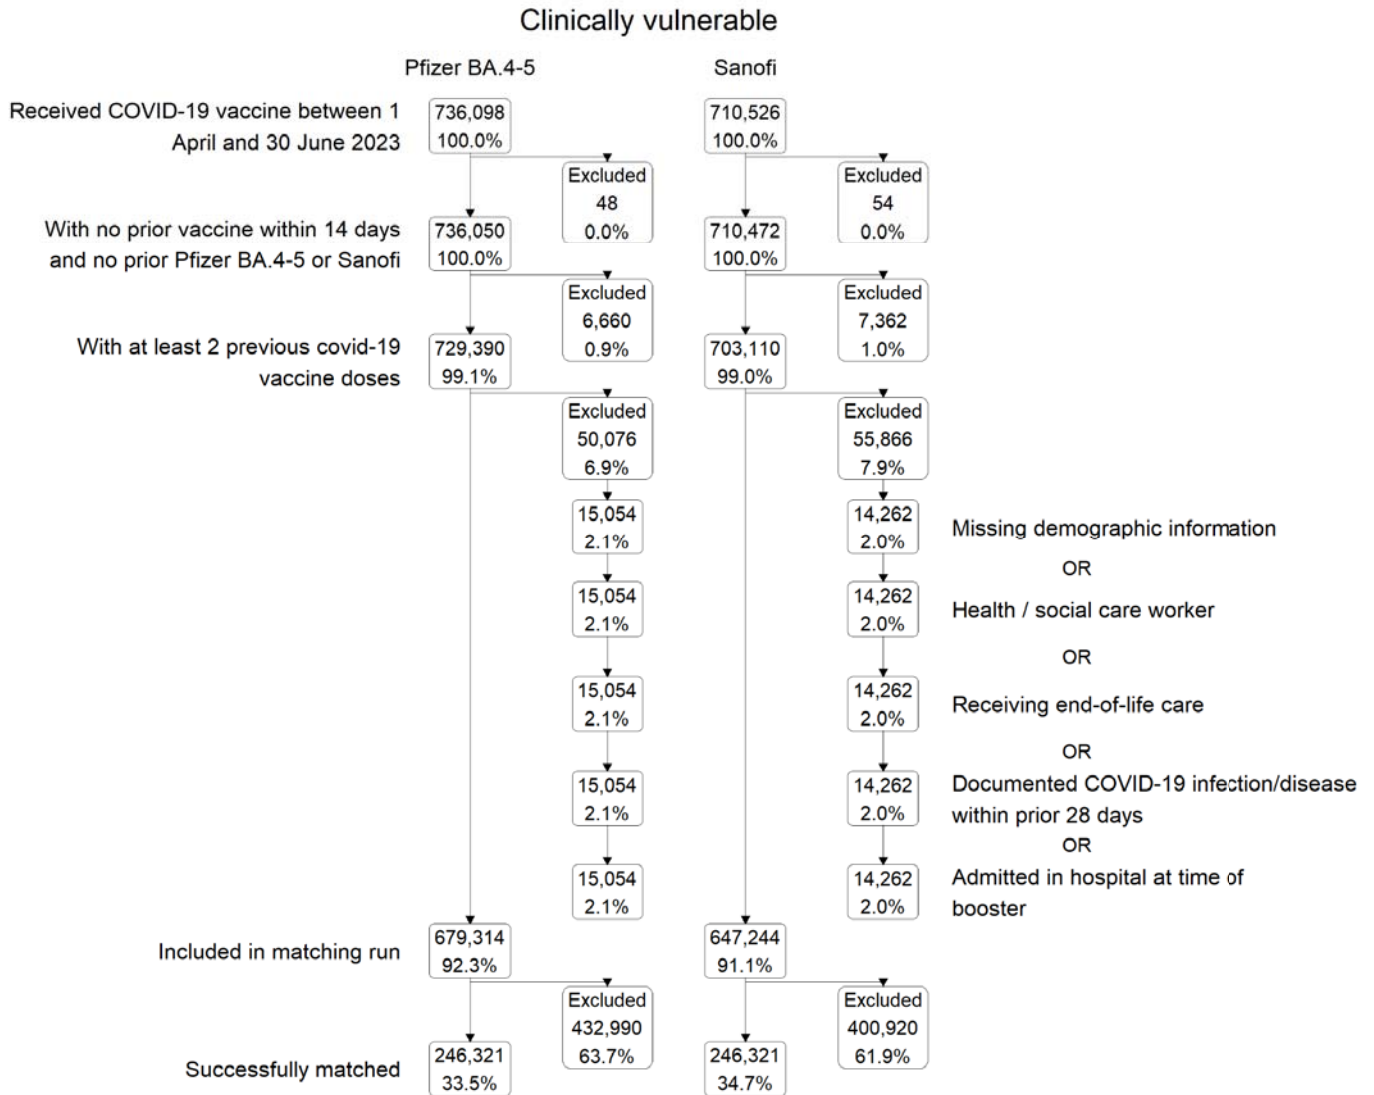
Clinically vulnerable

Pfizer BA.4-5

Sanofi

Received COVID-19 vaccine between 1 April and 30 June 2023

736,098
100.0%

Excluded
48
0.0%

710,526
100.0%

Excluded
54
0.0%

With no prior vaccine within 14 days and no prior Pfizer BA.4-5 or Sanofi

736,050
100.0%

Excluded
6,660
0.9%

710,472
100.0%

Excluded
7,362
1.0%

With at least 2 previous covid-19 vaccine doses

729,390
99.1%

Excluded
50,076
6.9%

703,110
99.0%

Excluded
55,866
7.9%

15,054
2.1%

14,262
2.0%

Missing demographic information

OR

15,054
2.1%

14,262
2.0%

Health / social care worker

OR

15,054
2.1%

14,262
2.0%

Receiving end-of-life care

OR

15,054
2.1%

14,262
2.0%

Documented COVID-19 infection/disease within prior 28 days

OR

15,054
2.1%

14,262
2.0%

Admitted in hospital at time of booster

Included in matching run

679,314
92.3%

647,244
91.1%

Excluded
432,990
63.7%

Excluded
400,920
61.9%

Successfully matched

246,321
33.5%

246,321
34.7%